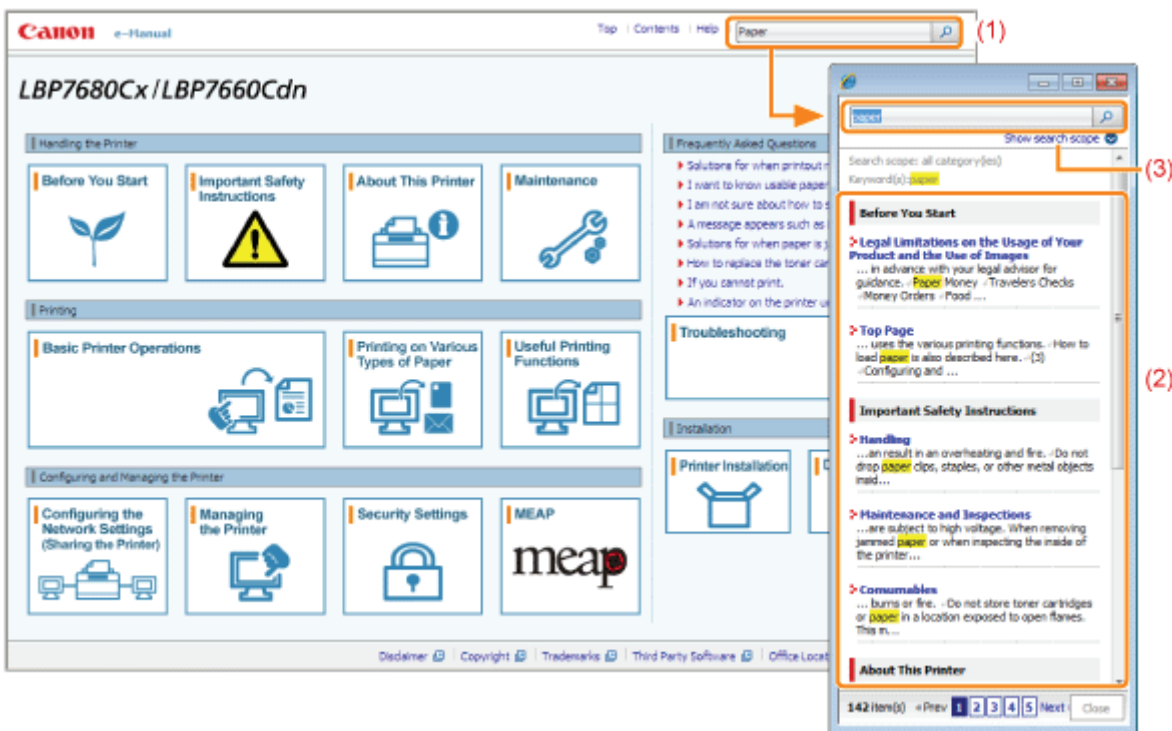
Canon e-Manual

Top | Contents | Help | Paper

(1)

LBP7680Cx / LBP7660Cdn

Handling the Printer

Before You Start

Important Safety Instructions

About This Printer

Maintenance

Printing

Basic Printer Operations

Printing on Various Types of Paper

Useful Printing Functions

Configuring and Managing the Printer

Configuring the Network Settings (Sharing the Printer)

Managing the Printer

Security Settings

MEAP

meap

Frequently Asked Questions

Solutions for when printout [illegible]

I want to know usable paper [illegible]

I am not sure about how to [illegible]

A message appears such as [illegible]

Solutions for when paper is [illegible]

How to replace the toner car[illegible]

If you cannot print.

An indicator on the printer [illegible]

Troubleshooting

Installation

Printer Installation

Disclaimer | Copyright | Trademarks | Third Party Software | Office Locat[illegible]

paper

Show search scope

(3)

Search scope: all category(ies)

Keyword(s): paper

Before You Start

Legal Limitations on the Usage of Your Product and the Use of Images

... in advance with your legal advisor for guidance. Paper Money Travelers Checks Money Orders Food ...

Top Page

... uses the various printing functions. How to load paper is also described here. (3) Configuring and ...

(2)

Important Safety Instructions

Handling

...an result in an overheating and fire. Do not drop paper clips, staples, or other metal objects insid...

Maintenance and Inspections

...are subject to high voltage. When removing jammed paper or when inspecting the inside of the printer...

Consumables

... burns or fire. Do not store toner cartridges or paper in a location exposed to open flames. This m...

About This Printer

142 item(s) «Prev 1 2 3 4 5 Next

Close